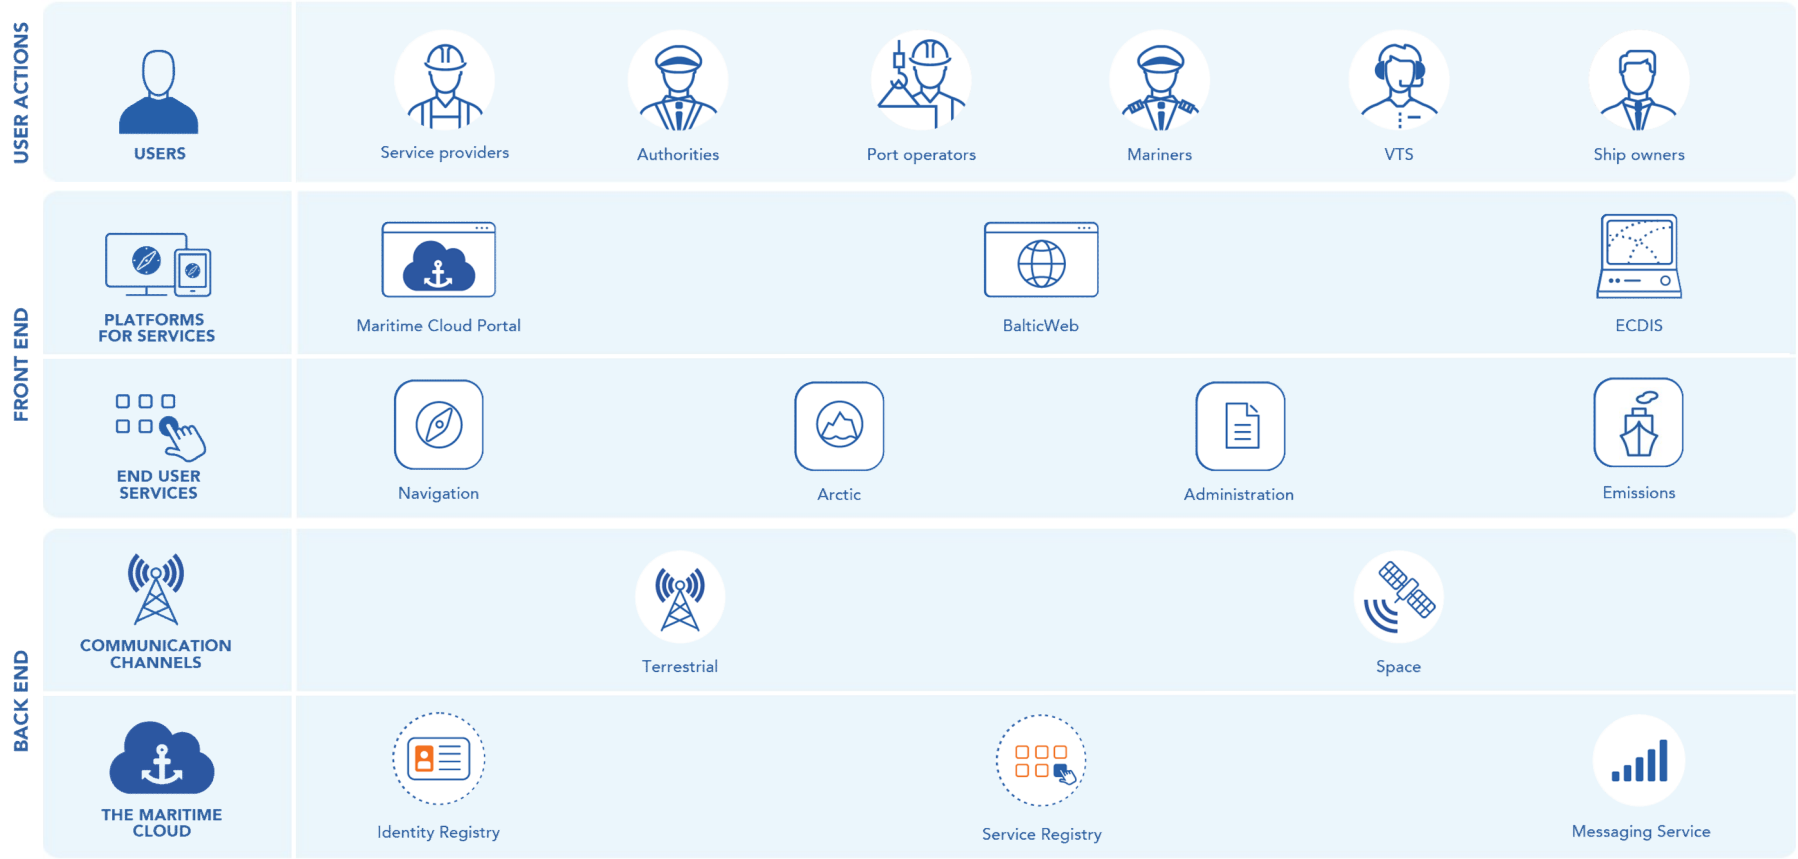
USER ACTIONS

USERS

Service providers

Authorities

Port operators

Mariners

VTS

Ship owners

FRONT END

PLATFORMS FOR SERVICES

Maritime Cloud Portal

BalticWeb

ECDIS

END USER SERVICES

Navigation

Arctic

Administration

Emissions

BACK END

COMMUNICATION CHANNELS

Terrestrial

Space

THE MARITIME CLOUD

Identity Registry

Service Registry

Messaging Service